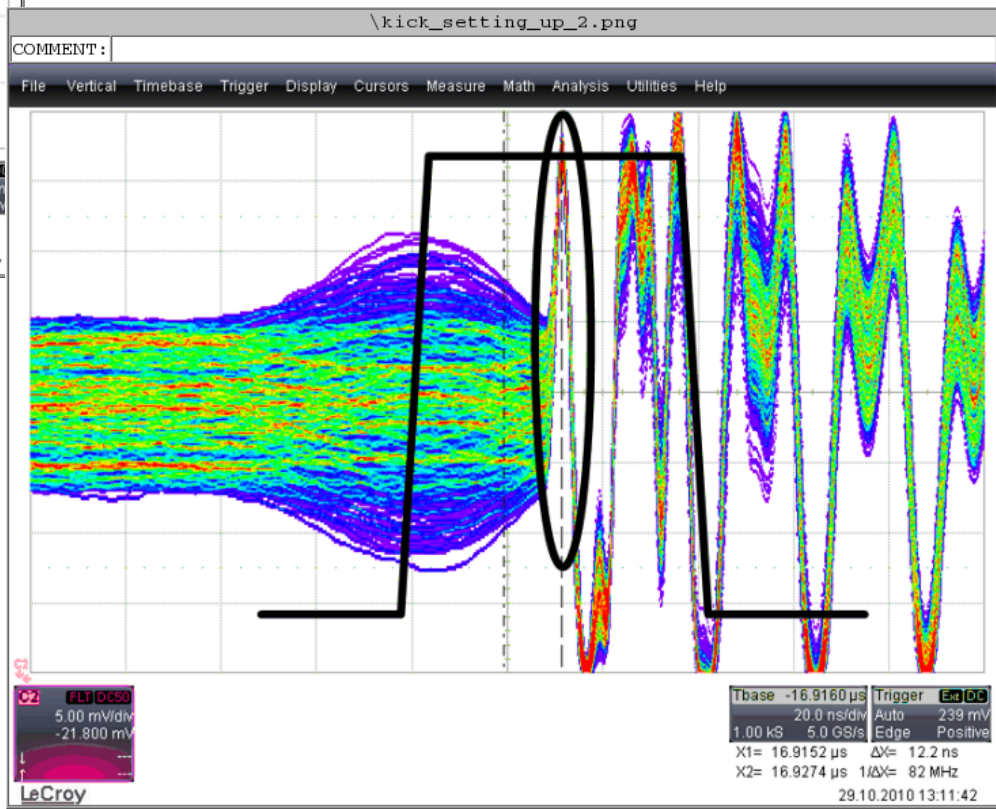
\kick_setting_up_2.png

COMMENT:

File Vertical Timebase Trigger Display Cursors Measure Math Analysis Utilities Help

C2

C2 FLT DC50
5.00 mV/div
-21.800 mV

LeCroy

| Tbase | -16.9160 µs | Trigger | Ext DC |
|---|---|---|---|
| | 20.0 ns/div | Auto | 239 mV |
| 1.00 kS | 5.0 GS/s | Edge | Positive |

X1= 16.9152 µs ΔX= 12.2 ns
X2= 16.9274 µs 1/ΔX= 82 MHz

29.10.2010 13:11:42